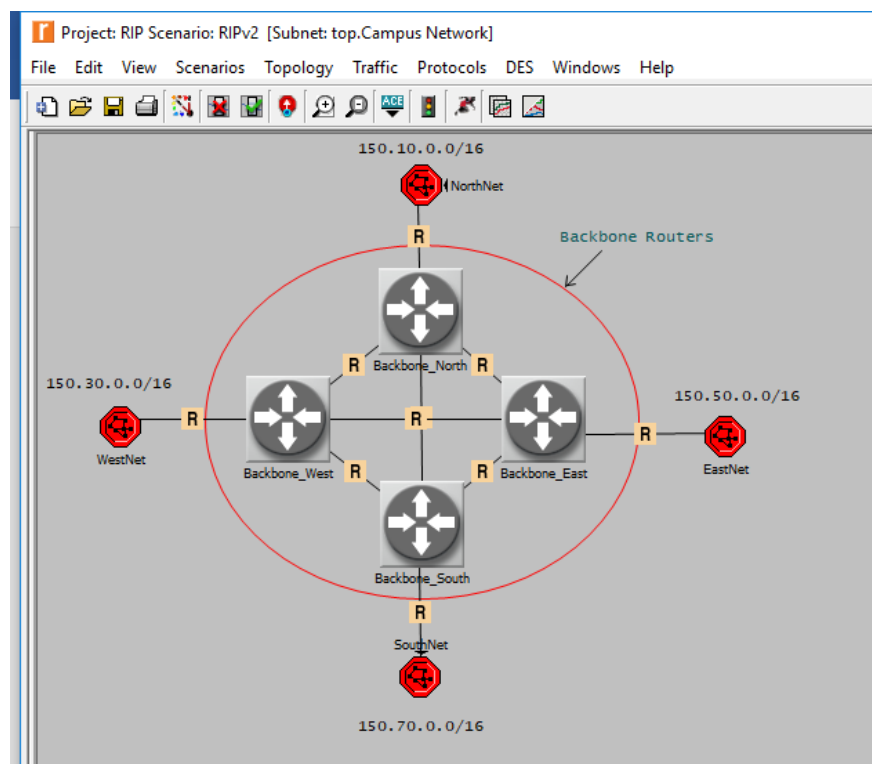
Project: RIP Scenario: RIPv2 [Subnet: top.Campus Network]

File Edit View Scenarios Topology Traffic Protocols DES Windows Help

ACE

150.10.0.0/16

NorthNet

R

Backbone Routers

R R

Backbone_North

150.30.0.0/16

150.50.0.0/16

R R R

WestNet

Backbone_West

Backbone_East

EastNet

R R

Backbone_South

R

SouthNet

150.70.0.0/16